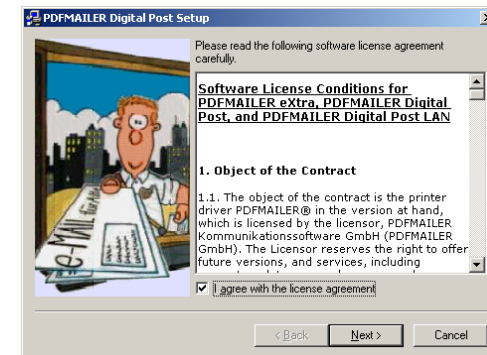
PDFMAILER Digital Post Setup

Please read the following software license agreement carefully.

Software License Conditions for PDFMAILER eXtra, PDFMAILER Digital Post, and PDFMAILER Digital Post LAN

1. Object of the Contract

1.1. The object of the contract is the printer driver PDFMAILER® in the version at hand, which is licensed by the licensor, PDFMAILER Kommunikationssoftware GmbH (PDFMAILER GmbH). The Licensor reserves the right to offer future versions, and services, including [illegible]

e-MAIL

I agree with the license agreement

< Back
Next >
Cancel